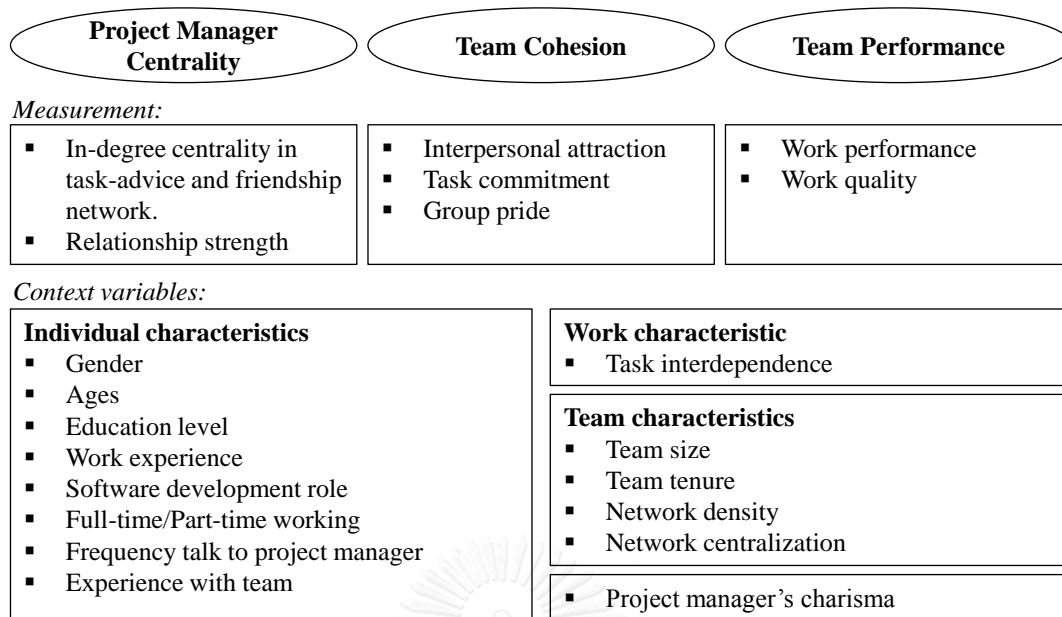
Project Manager Centrality

Team Cohesion

Team Performance

*Measurement:*

- In-degree centrality in task-advice and friendship network.
- Relationship strength

- Interpersonal attraction
- Task commitment
- Group pride

- Work performance
- Work quality

*Context variables:*

**Individual characteristics**
- Gender
- Ages
- Education level
- Work experience
- Software development role
- Full-time/Part-time working
- Frequency talk to project manager
- Experience with team

**Work characteristic**
- Task interdependence

**Team characteristics**
- Team size
- Team tenure
- Network density
- Network centralization

- Project manager's charisma